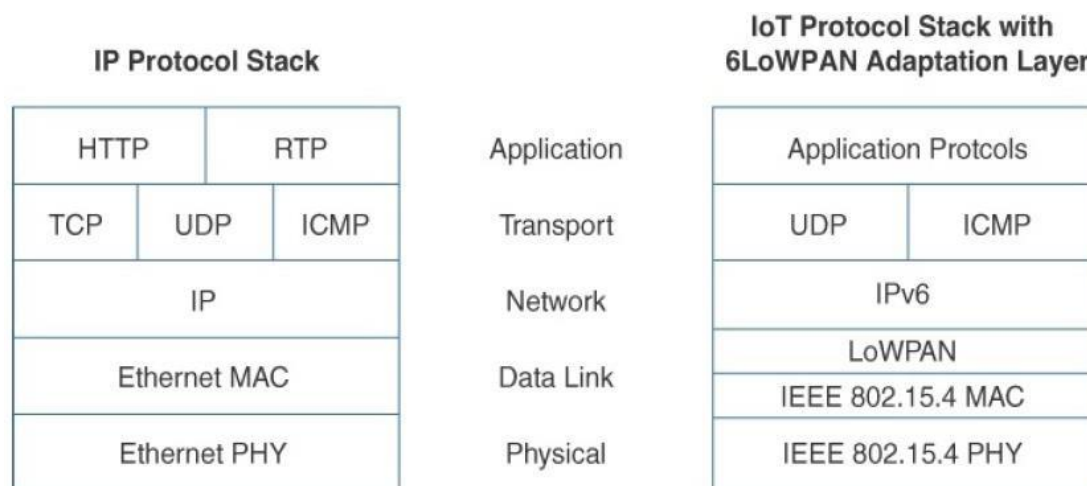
IP Protocol Stack

| HTTP | RTP |
|---|---|
| TCP | UDP | ICMP |
| IP |
| Ethernet MAC |
| Ethernet PHY |

Application

Transport

Network

Data Link

Physical

IoT Protocol Stack with 6LoWPAN Adaptation Layer

| Application Protcols |
|---|
| UDP | ICMP |
| IPv6 |
| LoWPAN |
| IEEE 802.15.4 MAC |
| IEEE 802.15.4 PHY |